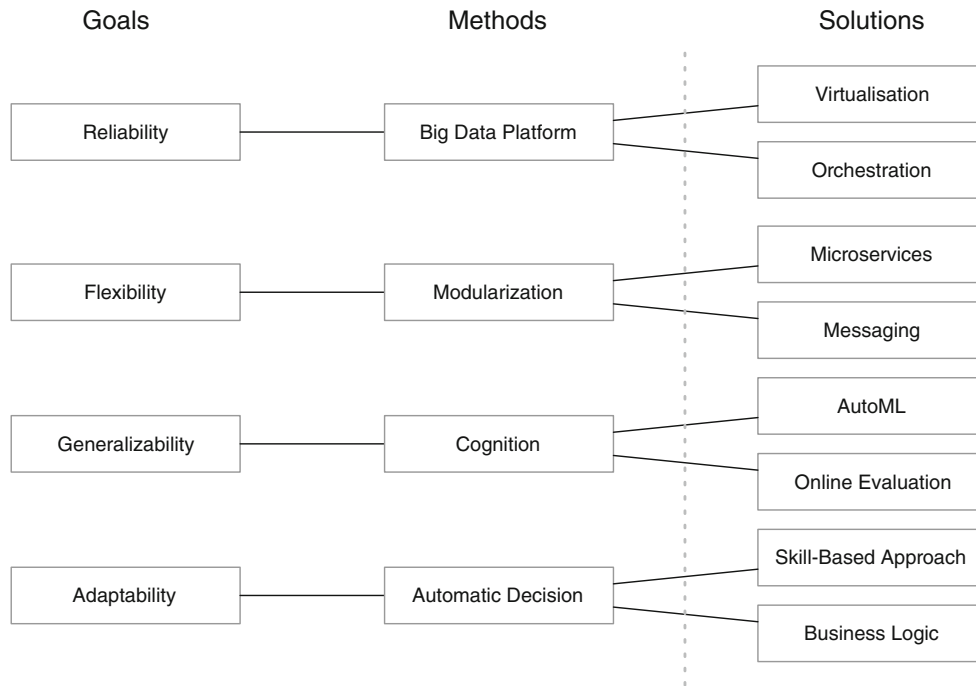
Goals

Methods

Solutions

Reliability

Big Data Platform

Virtualisation

Orchestration

Flexibility

Modularization

Microservices

Messaging

Generalizability

Cognition

AutoML

Online Evaluation

Adaptability

Automatic Decision

Skill-Based Approach

Business Logic